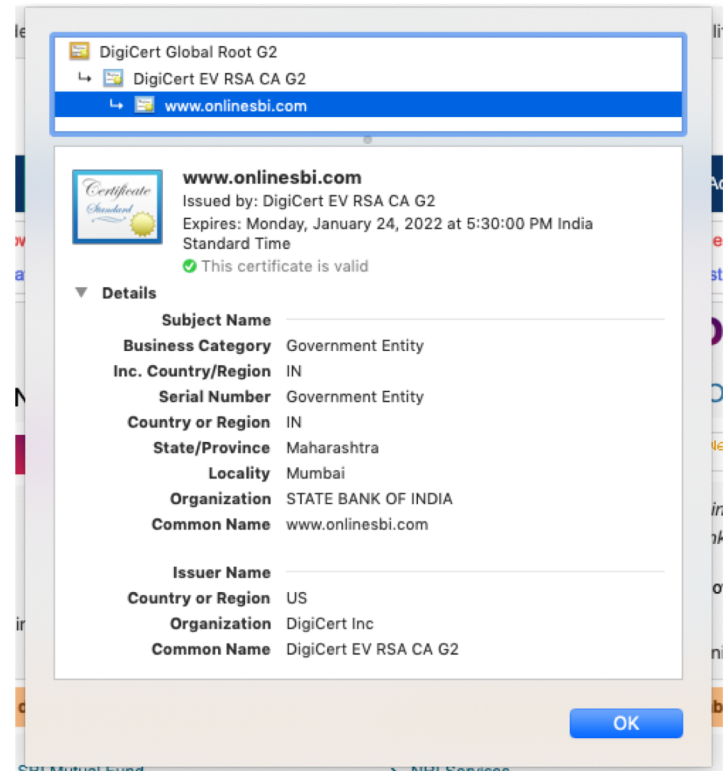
DigiCert Global Root G2
↳ DigiCert EV RSA CA G2
↳ www.onlinesbi.com

Certificate Standard

www.onlinesbi.com
Issued by: DigiCert EV RSA CA G2
Expires: Monday, January 24, 2022 at 5:30:00 PM India Standard Time
This certificate is valid

Details

| Subject Name | |
|---|---|
| Business Category | Government Entity |
| Inc. Country/Region | IN |
| Serial Number | Government Entity |
| Country or Region | IN |
| State/Province | Maharashtra |
| Locality | Mumbai |
| Organization | STATE BANK OF INDIA |
| Common Name | www.onlinesbi.com |

| Issuer Name | |
|---|---|
| Country or Region | US |
| Organization | DigiCert Inc |
| Common Name | DigiCert EV RSA CA G2 |

OK